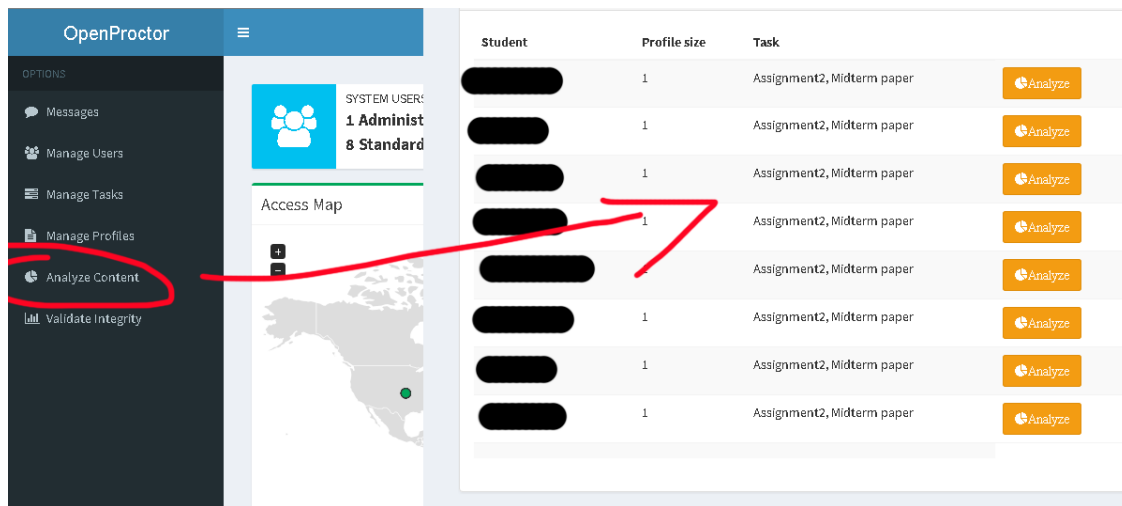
OpenProctor

OPTIONS

Messages

Manage Users

Manage Tasks

Manage Profiles

Analyze Content

Validate Integrity

SYSTEM USERS
1 Administ
8 Standard

Access Map

+
−

| Student | Profile size | Task | |
|---|---|---|---|
| | 1 | Assignment2, Midterm paper | Analyze |
| | 1 | Assignment2, Midterm paper | Analyze |
| | 1 | Assignment2, Midterm paper | Analyze |
| | 1 | Assignment2, Midterm paper | Analyze |
| | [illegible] | Assignment2, Midterm paper | Analyze |
| | 1 | Assignment2, Midterm paper | Analyze |
| | 1 | Assignment2, Midterm paper | Analyze |
| | 1 | Assignment2, Midterm paper | Analyze |